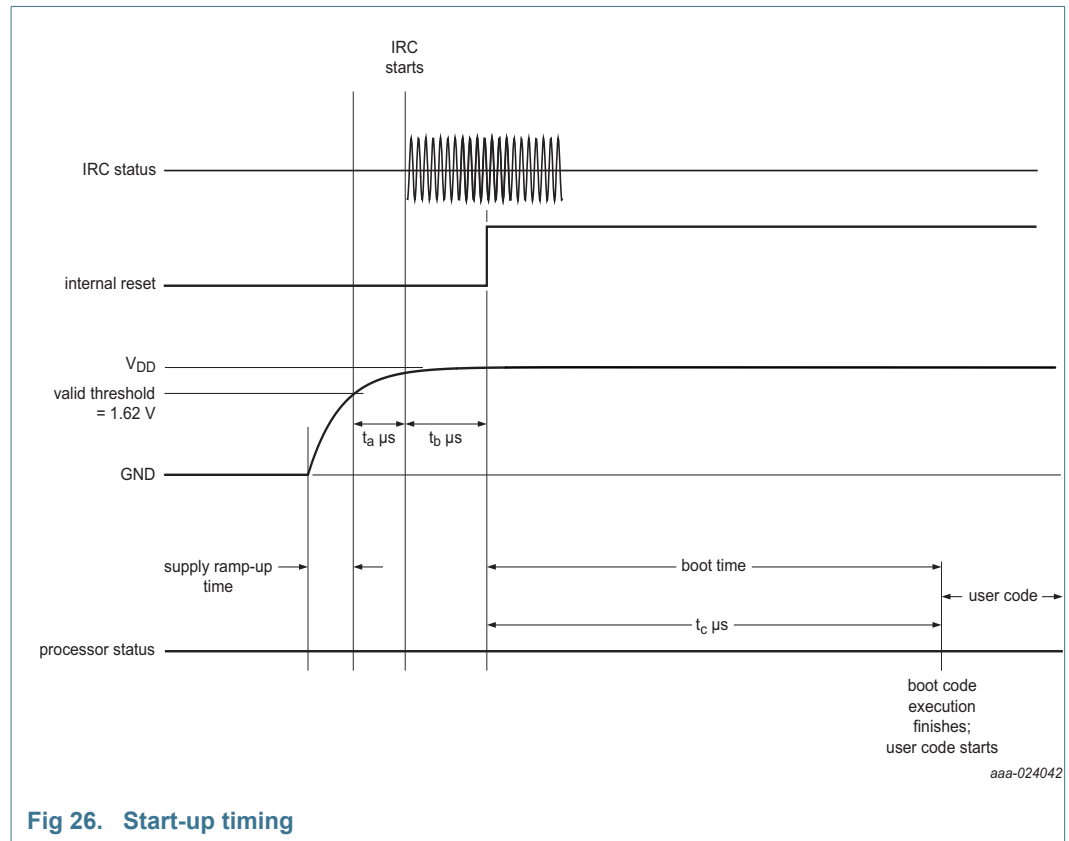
IRC starts

IRC status

internal reset

$V_{DD}$

valid threshold = 1.62 V

$t_a$ μs

$t_b$ μs

GND

supply ramp-up time

boot time

user code

$t_c$ μs

processor status

boot code execution finishes; user code starts

aaa-024042

Fig 26. Start-up timing